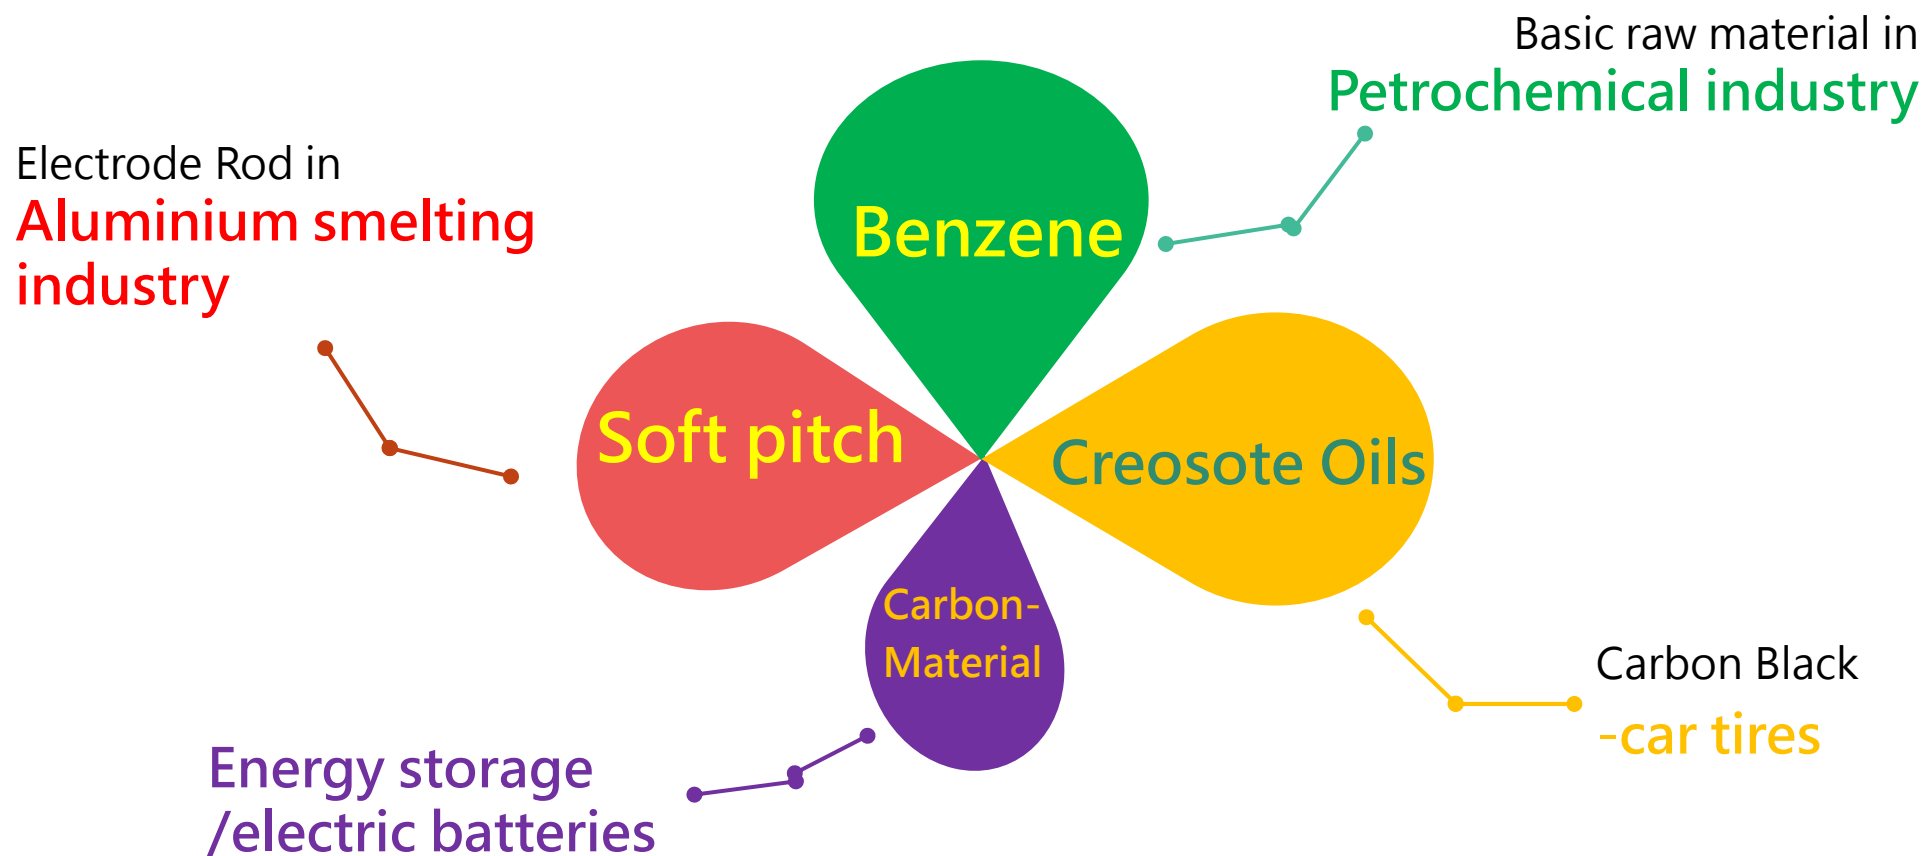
Basic raw material in
Petrochemical industry

Electrode Rod in
Aluminium smelting industry

Benzene

Soft pitch

Creosote Oils

Carbon-
Material

Carbon Black
-car tires

Energy storage
/electric batteries